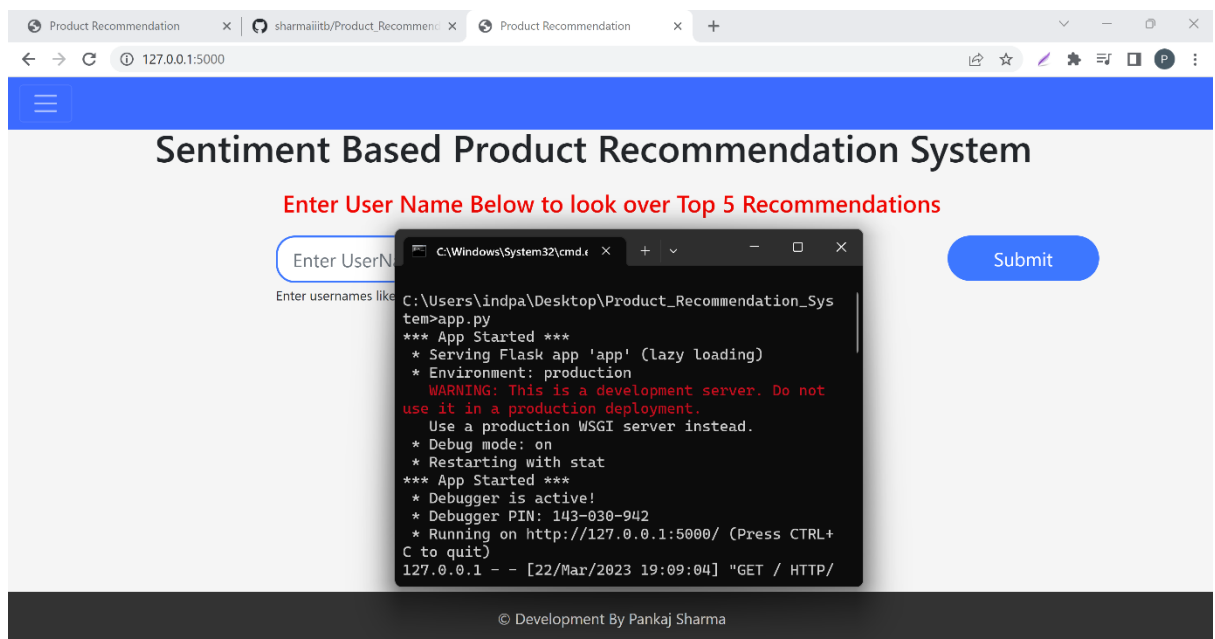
Product Recommendation × | sharmaiiitb/Product_Recommend × | Product Recommendation × +

127.0.0.1:5000

P

Sentiment Based Product Recommendation System

Enter User Name Below to look over Top 5 Recommendations

Enter UserN

Submit

Enter usernames like

C:\Windows\System32\cmd.e ×

C:\Users\indpa\Desktop\Product_Recommendation_System>app.py
*** App Started ***
 * Serving Flask app 'app' (lazy loading)
 * Environment: production
   WARNING: This is a development server. Do not use it in a production deployment.
   Use a production WSGI server instead.
 * Debug mode: on
 * Restarting with stat
*** App Started ***
 * Debugger is active!
 * Debugger PIN: 143-030-942
 * Running on http://127.0.0.1:5000/ (Press CTRL+C to quit)
127.0.0.1 - - [22/Mar/2023 19:09:04] "GET / HTTP/

© Development By Pankaj Sharma